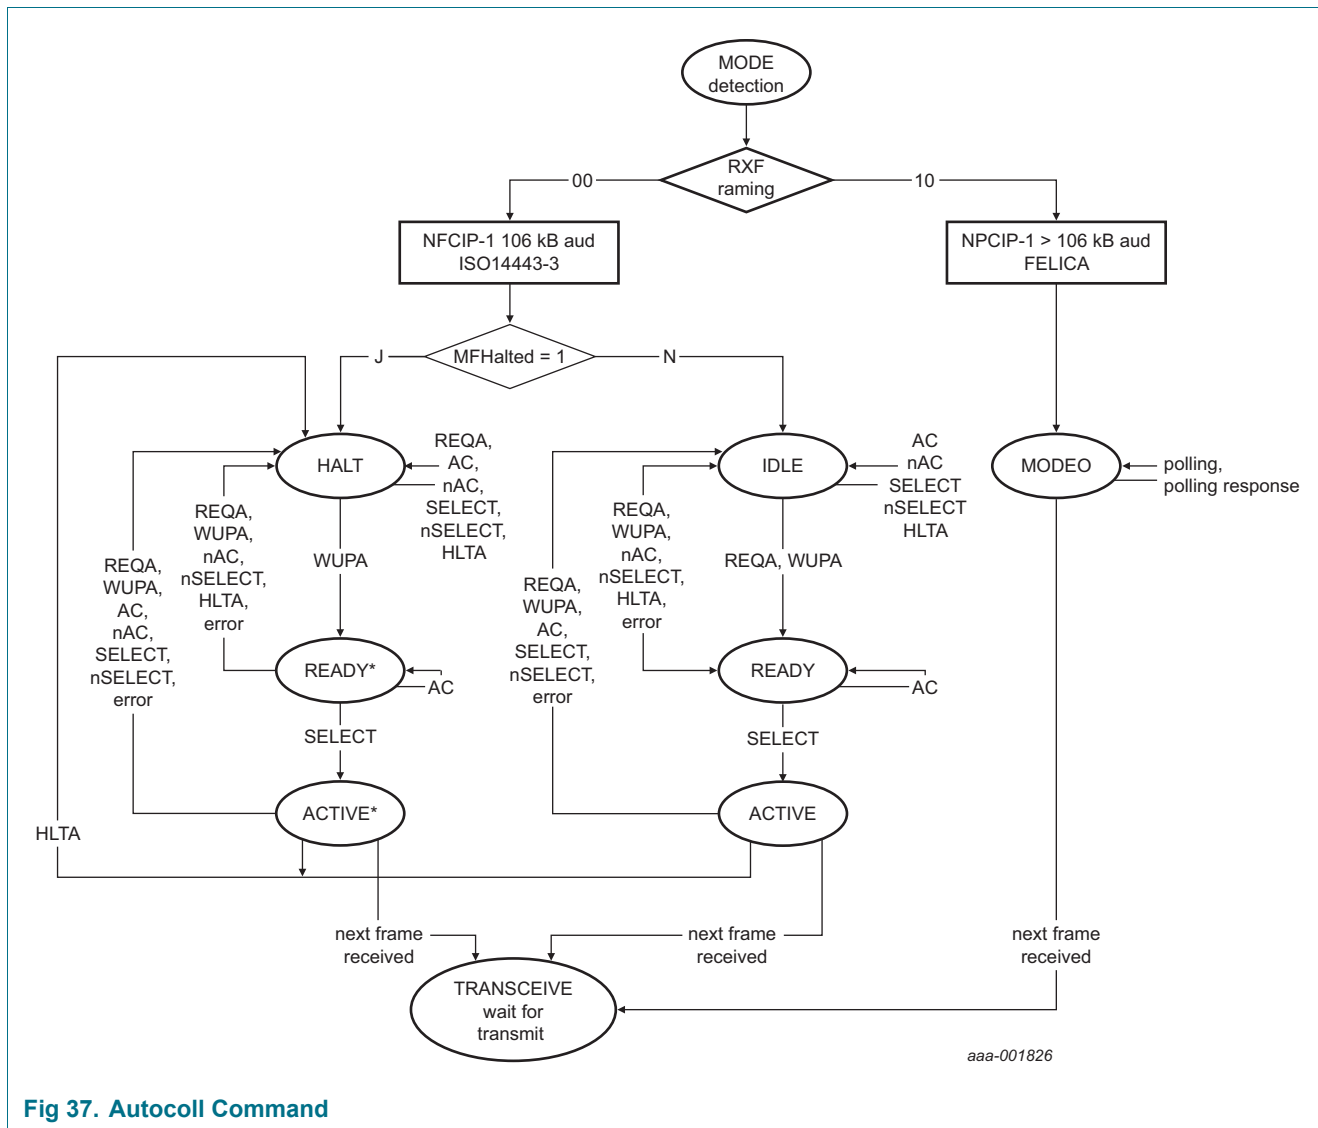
MODE detection

RXF raming

00

10

NFCIP-1 106 kB aud ISO14443-3

NPCIP-1 > 106 kB aud FELICA

J

MFHalted = 1

N

HALT

REQA, AC, nAC, SELECT, nSELECT, HLTA

IDLE

AC nAC SELECT nSELECT HLTA

MODEO

polling, polling response

REQA, WUPA, nAC, nSELECT, HLTA, error

WUPA

REQA, WUPA, AC, nAC, SELECT, nSELECT, error

REQA, WUPA, nAC, nSELECT, HLTA, error

REQA, WUPA

REQA, WUPA, AC, SELECT, nSELECT, error

READY*

AC

READY

AC

SELECT

SELECT

ACTIVE*

ACTIVE

HLTA

next frame received

next frame received

next frame received

TRANSCEIVE wait for transmit

aaa-001826

Fig 37. Autocoll Command